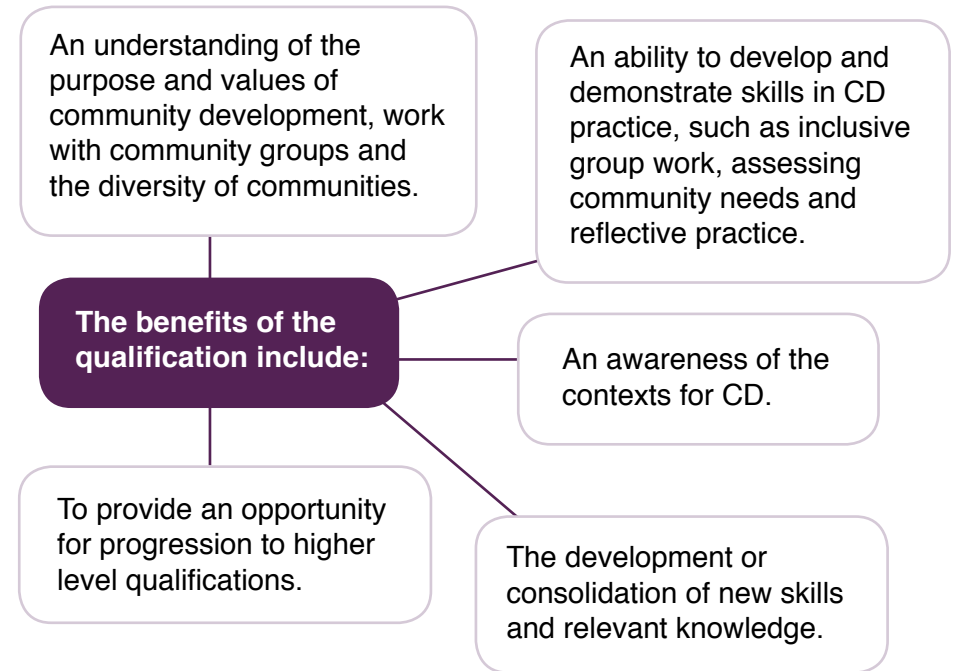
An understanding of the purpose and values of community development, work with community groups and the diversity of communities.

An ability to develop and demonstrate skills in CD practice, such as inclusive group work, assessing community needs and reflective practice.

The benefits of the qualification include:

An awareness of the contexts for CD.

To provide an opportunity for progression to higher level qualifications.

The development or consolidation of new skills and relevant knowledge.